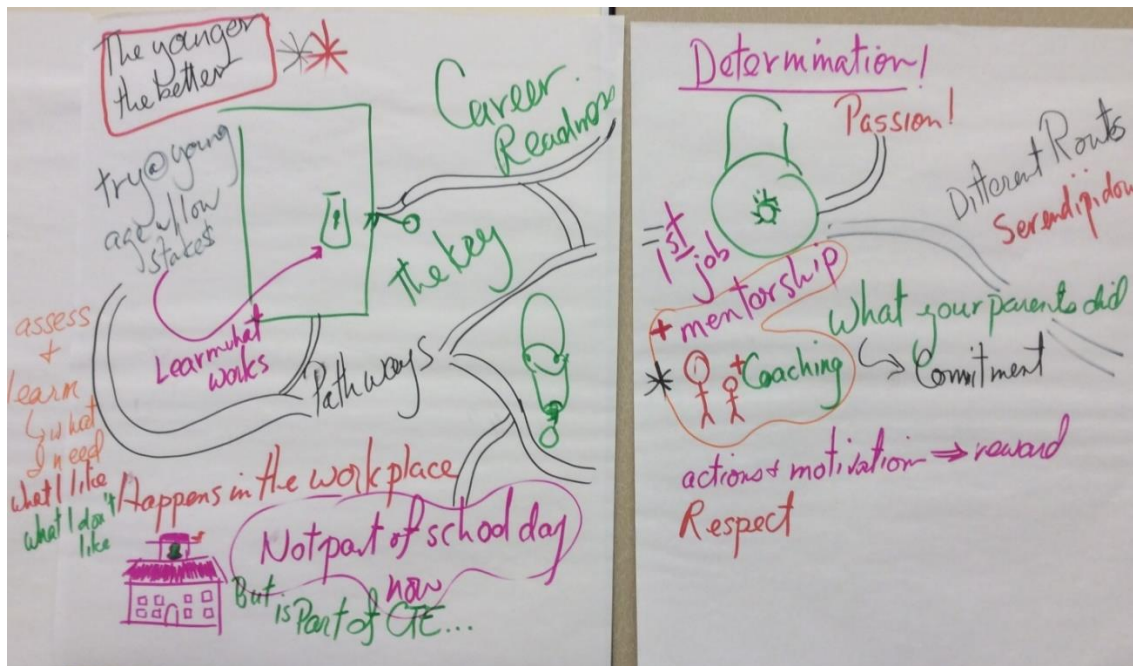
The younger the better

Career Readiness

try @ young age allow stakes

the key

Learn what works

Pathways

assess + learn
what I need
what I like
what I don't like

Happens in the workplace

Not part of school day

But now is Part of CTE...

Determination!

Passion!

Different Routs
Serendipidou

1st job

+ mentorship

+ Coaching

What your parents did

Comitment

actions + motivation → reward

Respect